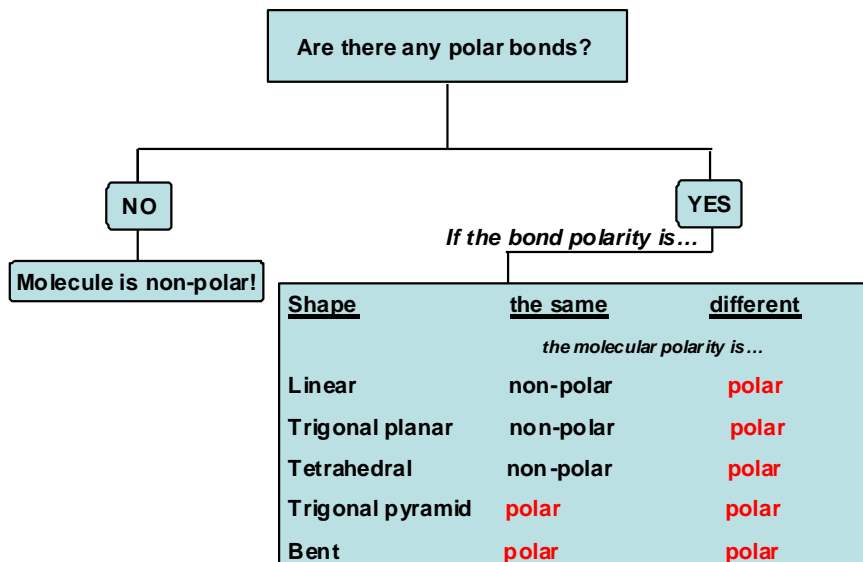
Are there any polar bonds?

NO

YES

Molecule is non-polar!

If the bond polarity is…

| Shape | the same | different |
|---|---|---|
| | the molecular polarity is… | |
| Linear | non-polar | polar |
| Trigonal planar | non-polar | polar |
| Tetrahedral | non-polar | polar |
| Trigonal pyramid | polar | polar |
| Bent | polar | polar |